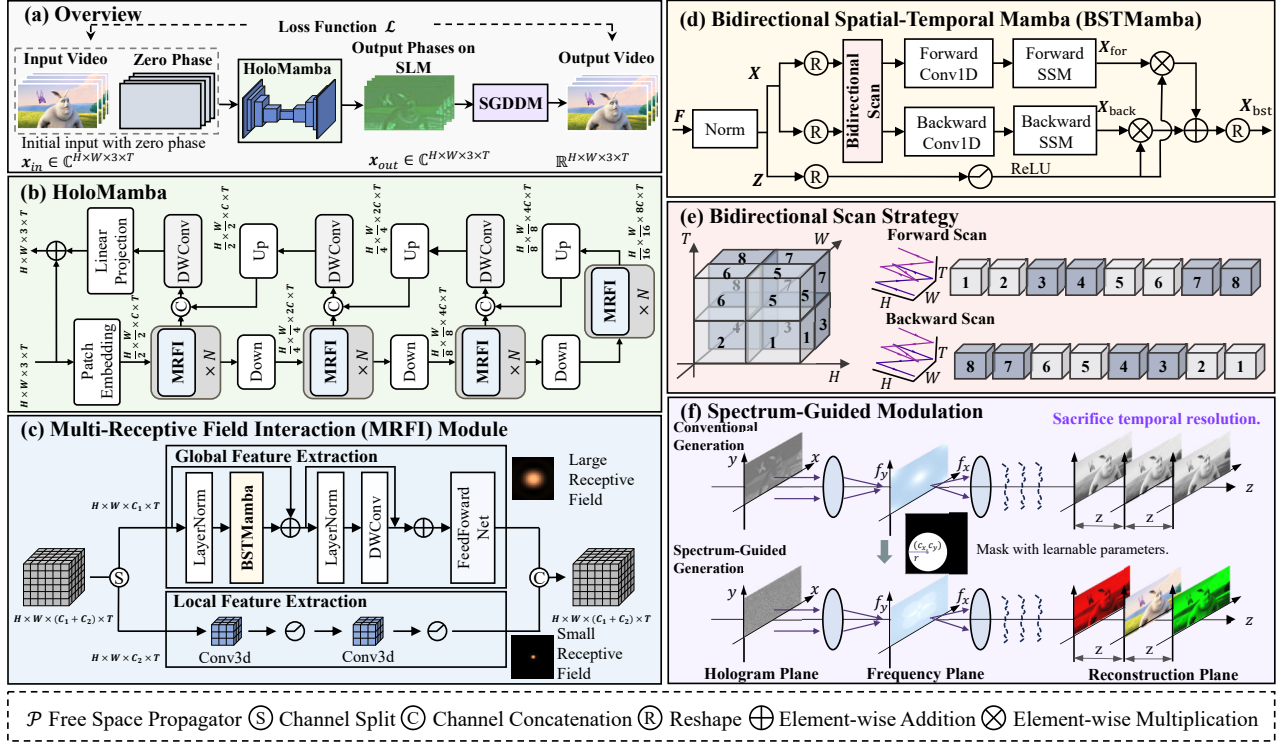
(a) Overview

Loss Function $\mathcal{L}$

Input Video

Zero Phase

HoloMamba

Output Phases on SLM

SGDDM

Output Video

Initial input with zero phase

$x_{in} \in \mathbb{C}^{H\times W\times 3\times T}$

$x_{out} \in \mathbb{C}^{H\times W\times 3\times T}$

$\mathbb{R}^{H\times W\times 3\times T}$

(b) HoloMamba

$H\times W\times 3\times T$

Linear Projection

DWConv

$\frac{H}{2}\times\frac{W}{2}\times C\times T$

Up

DWConv

$\frac{H}{4}\times\frac{W}{4}\times 2C\times T$

Up

DWConv

$\frac{H}{8}\times\frac{W}{8}\times 4C\times T$

Up

$\frac{H}{16}\times\frac{W}{16}\times 8C\times T$

MRFI

$\times N$

$H\times W\times 3\times T$

Patch Embedding

$\frac{H}{2}\times\frac{W}{2}\times C\times T$

MRFI

$\times N$

Down

$\frac{H}{4}\times\frac{W}{4}\times 2C\times T$

MRFI

$\times N$

Down

$\frac{H}{8}\times\frac{W}{8}\times 4C\times T$

MRFI

$\times N$

Down

(c) Multi-Receptive Field Interaction (MRFI) Module

Global Feature Extraction

Large Receptive Field

$H\times W\times C_1\times T$

LayerNorm

BSTMamba

LayerNorm

DWConv

FeedFoward Net

$H\times W\times (C_1+C_2)\times T$

S

C

$H\times W\times (C_1+C_2)\times T$

Local Feature Extraction

$H\times W\times C_2\times T$

Conv3d

Conv3d

Small Receptive Field

(d) Bidirectional Spatial-Temporal Mamba (BSTMamba)

$F$

Norm

$X$

R

Bidirectional Scan

Forward Conv1D

Forward SSM

$X_{\text{for}}$

R

Backward Conv1D

Backward SSM

$X_{\text{back}}$

$X_{\text{bst}}$

R

$Z$

R

ReLU

(e) Bidirectional Scan Strategy

T

W

H

8 7 6 5 7 6 8 5 7 2 4 1 3 3

Forward Scan

T

H W

1 2 3 4 5 6 7 8

Backward Scan

T

H W

8 7 6 5 4 3 2 1

(f) Spectrum-Guided Modulation

Sacrifice temporal resolution.

Conventional Generation

y x $f_y$ $f_x$

z z z

Spectrum-Guided Generation

$\frac{(c_x, c_y)}{r}$

Mask with learnable parameters.

y x $f_y$ $f_x$

z z z

Hologram Plane

Frequency Plane

Reconstruction Plane

$\mathcal{P}$ Free Space Propagator S Channel Split C Channel Concatenation R Reshape $\oplus$ Element-wise Addition $\otimes$ Element-wise Multiplication